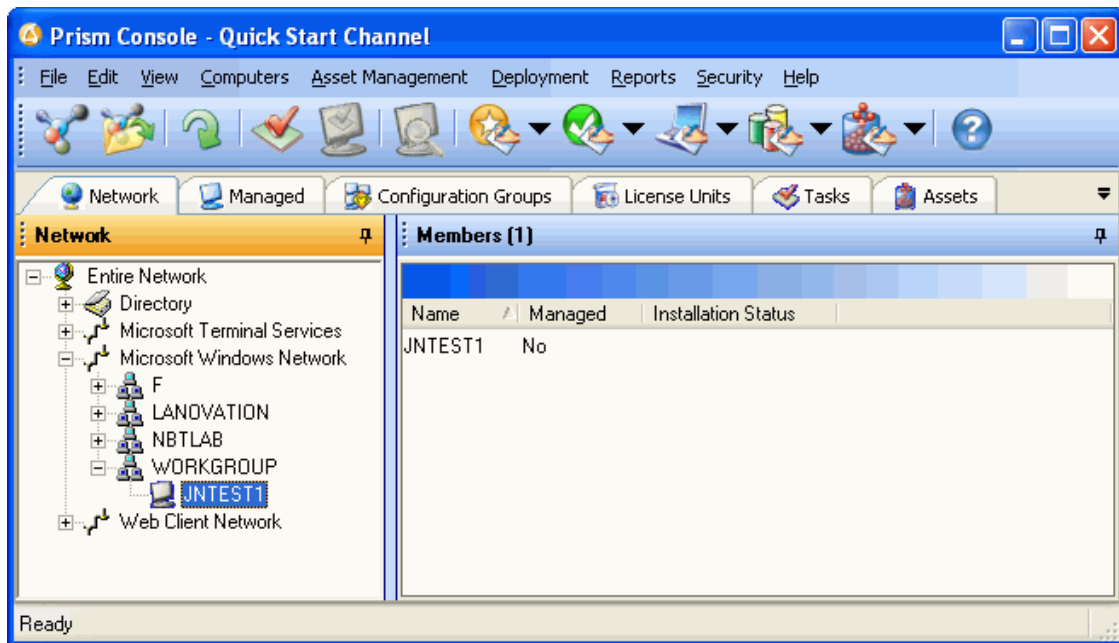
Prism Console - Quick Start Channel

File Edit View Computers Asset Management Deployment Reports Security Help

Network Managed Configuration Groups License Units Tasks Assets

Network

Entire Network
Directory
Microsoft Terminal Services
Microsoft Windows Network
F
LANOVATION
NBTLAB
WORKGROUP
JNTEST1
Web Client Network

Members (1)

| Name | Managed | Installation Status |
|---|---|---|
| JNTEST1 | No | |

Ready